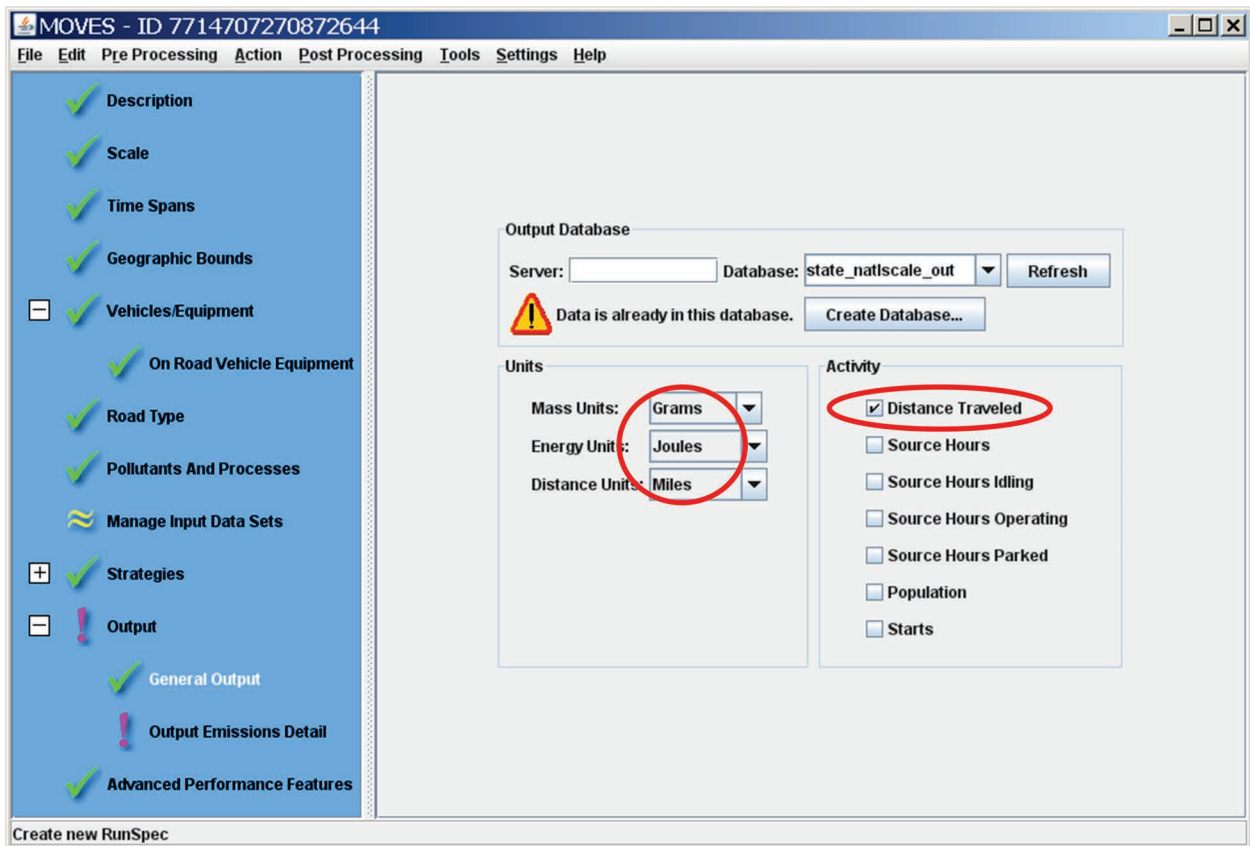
MOVES - ID 7714707270872644

File Edit Pre Processing Action Post Processing Tools Settings Help

Description
Scale
Time Spans
Geographic Bounds
Vehicles/Equipment
On Road Vehicle Equipment
Road Type
Pollutants And Processes
Manage Input Data Sets
Strategies
Output
General Output
Output Emissions Detail
Advanced Performance Features

Output Database
Server:
Database: state_natlscale_out
Refresh
Data is already in this database.
Create Database...

Units
Mass Units: Grams
Energy Units: Joules
Distance Units: Miles

Activity
Distance Traveled
Source Hours
Source Hours Idling
Source Hours Operating
Source Hours Parked
Population
Starts

Create new RunSpec